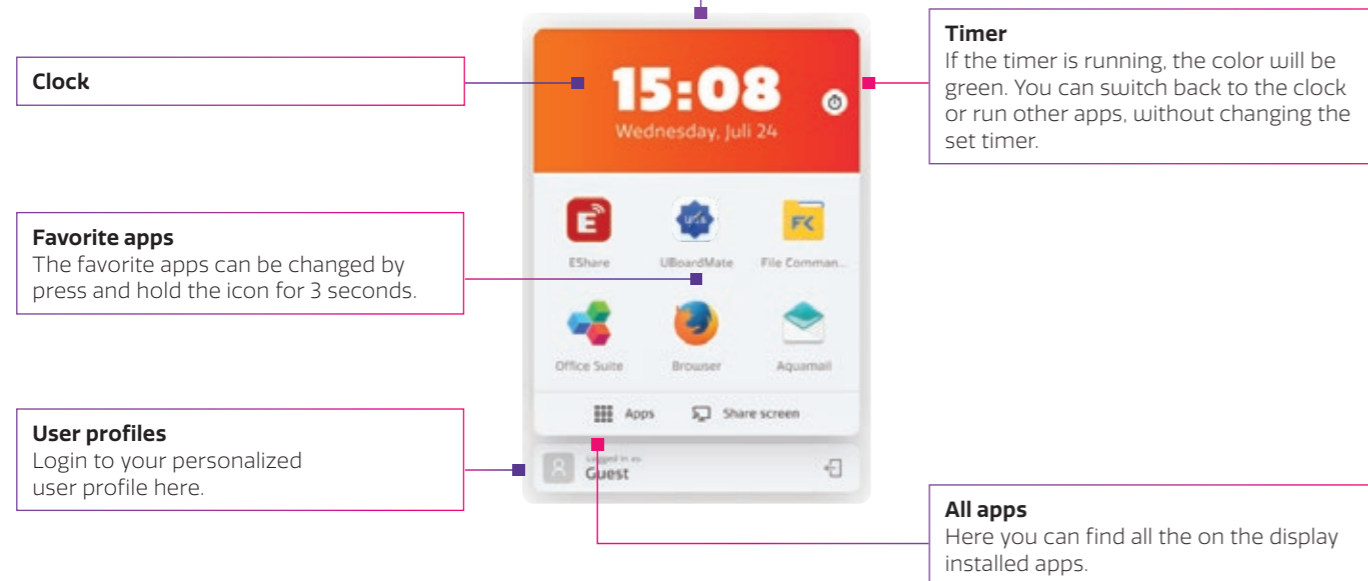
Clock

Favorite apps
The favorite apps can be changed by press and hold the icon for 3 seconds.

User profiles
Login to your personalized user profile here.

15:08
Wednesday, Juli 24

EShare
UBoardMate
File Comman...
Office Suite
Browser
Aquamail

Apps
Share screen

Logged in as
Guest

Timer
If the timer is running, the color will be green. You can switch back to the clock or run other apps, without changing the set timer.

All apps
Here you can find all the on the display installed apps.